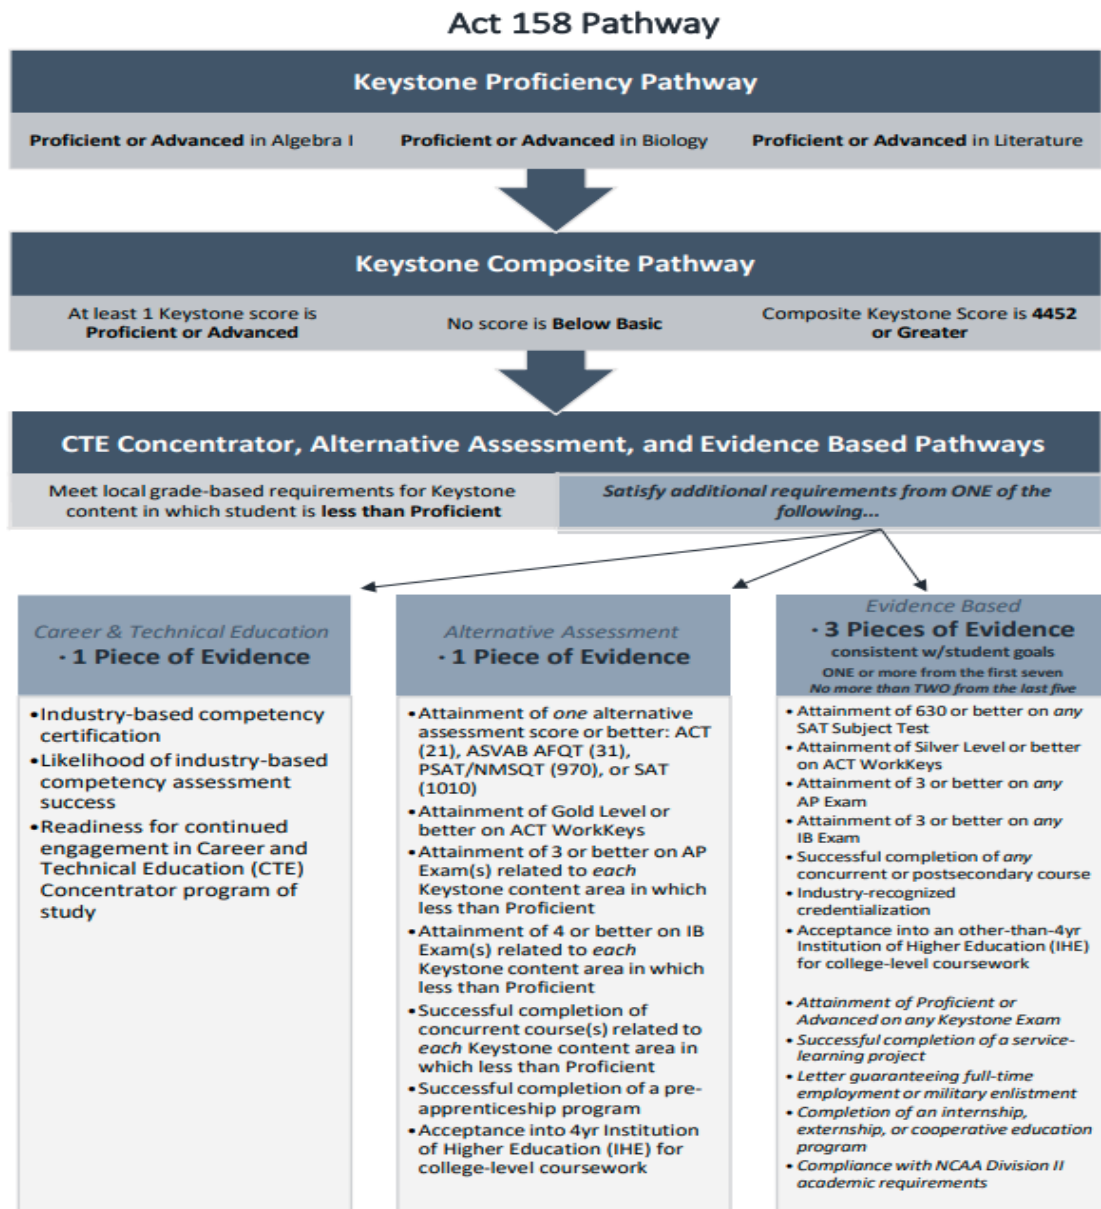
Act 158 Pathway

Keystone Proficiency Pathway

Proficient or Advanced in Algebra I

Proficient or Advanced in Biology

Proficient or Advanced in Literature

Keystone Composite Pathway

At least 1 Keystone score is Proficient or Advanced

No score is Below Basic

Composite Keystone Score is 4452 or Greater

CTE Concentrator, Alternative Assessment, and Evidence Based Pathways

Meet local grade-based requirements for Keystone content in which student is less than Proficient

Satisfy additional requirements from ONE of the following…

Career & Technical Education
• 1 Piece of Evidence

•Industry-based competency certification
•Likelihood of industry-based competency assessment success
•Readiness for continued engagement in Career and Technical Education (CTE) Concentrator program of study

Alternative Assessment
• 1 Piece of Evidence

•Attainment of one alternative assessment score or better: ACT (21), ASVAB AFQT (31), PSAT/NMSQT (970), or SAT (1010)
•Attainment of Gold Level or better on ACT WorkKeys
•Attainment of 3 or better on AP Exam(s) related to each Keystone content area in which less than Proficient
•Attainment of 4 or better on IB Exam(s) related to each Keystone content area in which less than Proficient
•Successful completion of concurrent course(s) related to each Keystone content area in which less than Proficient
•Successful completion of a pre-apprenticeship program
•Acceptance into 4yr Institution of Higher Education (IHE) for college-level coursework

Evidence Based
• 3 Pieces of Evidence
consistent w/student goals
ONE or more from the first seven
No more than TWO from the last five

• Attainment of 630 or better on any SAT Subject Test
• Attainment of Silver Level or better on ACT WorkKeys
• Attainment of 3 or better on any AP Exam
• Attainment of 3 or better on any IB Exam
• Successful completion of any concurrent or postsecondary course
• Industry-recognized credentialization
• Acceptance into an other-than-4yr Institution of Higher Education (IHE) for college-level coursework

• Attainment of Proficient or Advanced on any Keystone Exam
• Successful completion of a service-learning project
• Letter guaranteeing full-time employment or military enlistment
• Completion of an internship, externship, or cooperative education program
• Compliance with NCAA Division II academic requirements